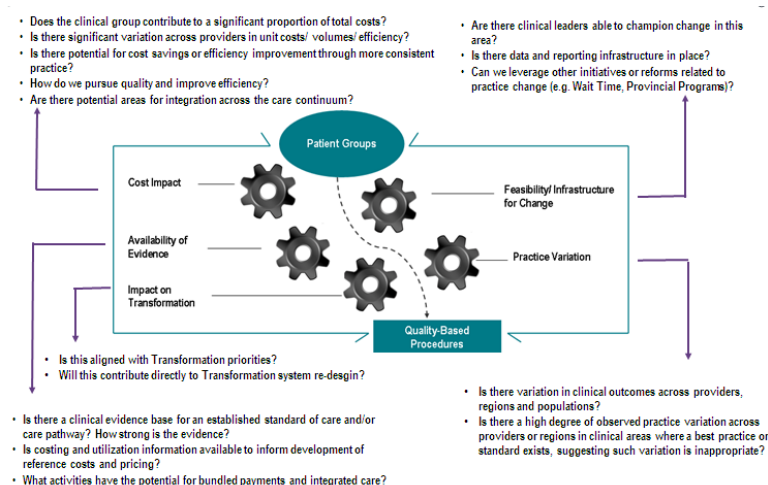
- Does the clinical group contribute to a significant proportion of total costs?
- Is there significant variation across providers in unit costs/ volumes/ efficiency?
- Is there potential for cost savings or efficiency improvement through more consistent practice?
- How do we pursue quality and improve efficiency?
- Are there potential areas for integration across the care continuum?

- Are there clinical leaders able to champion change in this area?
- Is there data and reporting infrastructure in place?
- Can we leverage other initiatives or reforms related to practice change (e.g. Wait Time, Provincial Programs)?

Patient Groups

Cost Impact

Feasibility/ Infrastructure for Change

Availability of Evidence

Practice Variation

Impact on Transformation

Quality-Based Procedures

- Is this aligned with Transformation priorities?
- Will this contribute directly to Transformation system re-desgin?

- Is there variation in clinical outcomes across providers, regions and populations?
- Is there a high degree of observed practice variation across providers or regions in clinical areas where a best practice or standard exists, suggesting such variation is inappropriate?

- Is there a clinical evidence base for an established standard of care and/or care pathway? How strong is the evidence?
- Is costing and utilization information available to inform development of reference costs and pricing?
- What activities have the potential for bundled payments and integrated care?